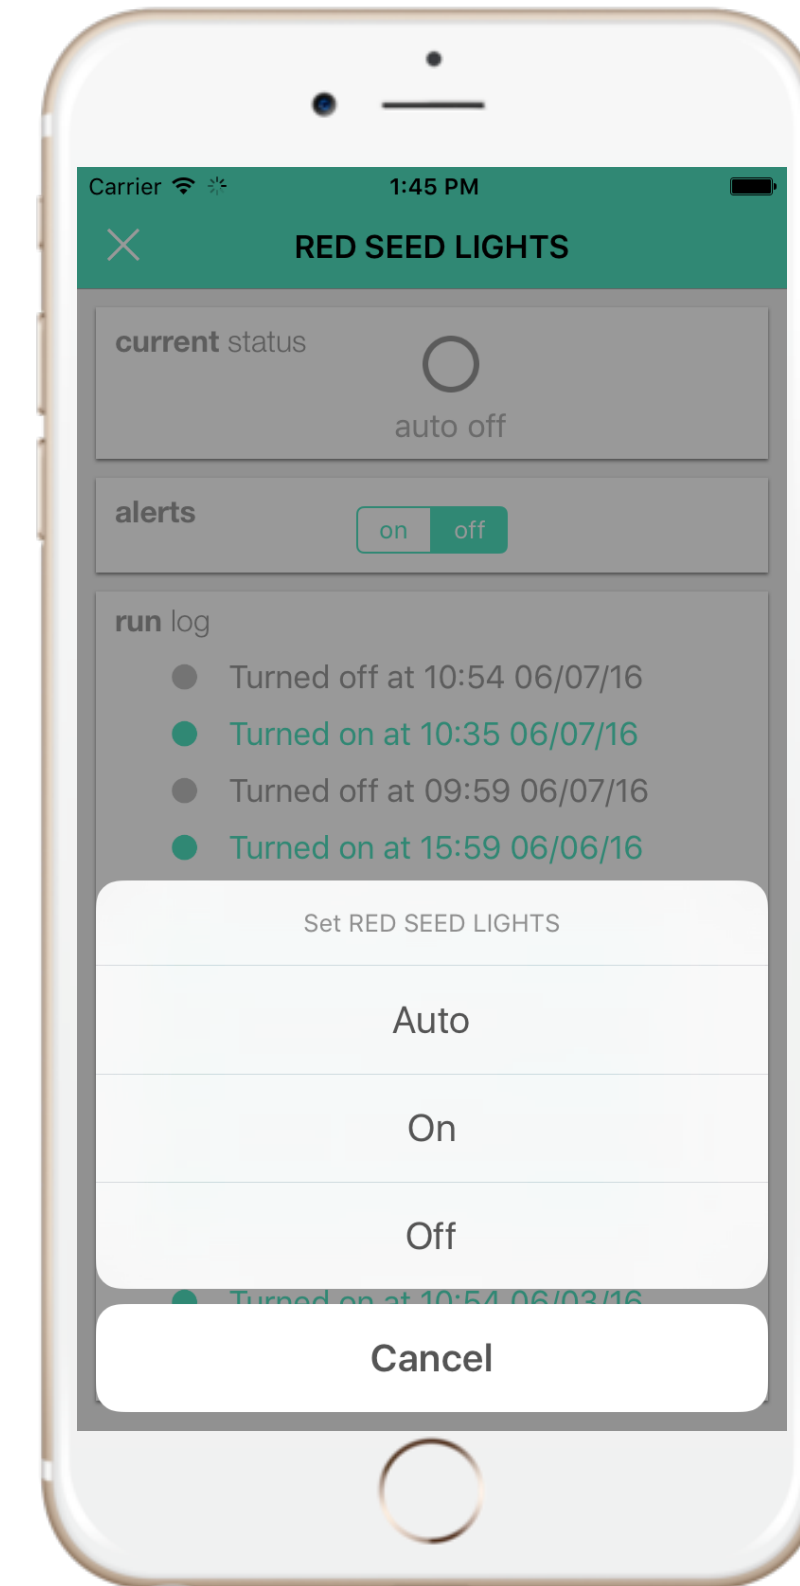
Carrier 1:45 PM

RED SEED LIGHTS

current status

auto off

alerts

on off

run log

Turned off at 10:54 06/07/16

Turned on at 10:35 06/07/16

Turned off at 09:59 06/07/16

Turned on at 15:59 06/06/16

Set RED SEED LIGHTS

Auto

On

Off

Turned on at 10:54 06/03/16

Cancel